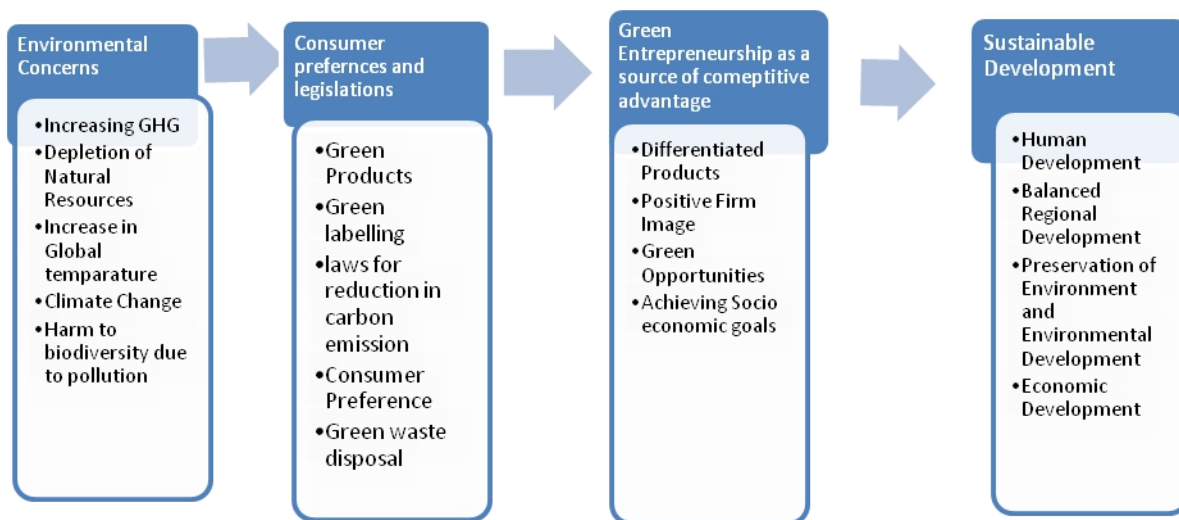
Environmental Concerns

•Increasing GHG
•Depletion of Natural Resources
•Increase in Global temparature
•Climate Change
•Harm to biodiversity due to pollution

Consumer prefernces and legislations

•Green Products
•Green labelling
•laws for reduction in carbon emission
•Consumer Preference
•Green waste disposal

Green Entrepreneurship as a source of comeptitive advantage

•Differentiated Products
•Positive Firm Image
•Green Opportunities
•Achieving Socio economic goals

Sustainable Development

•Human Development
•Balanced Regional Development
•Preservation of Environment and Environmental Development
•Economic Development